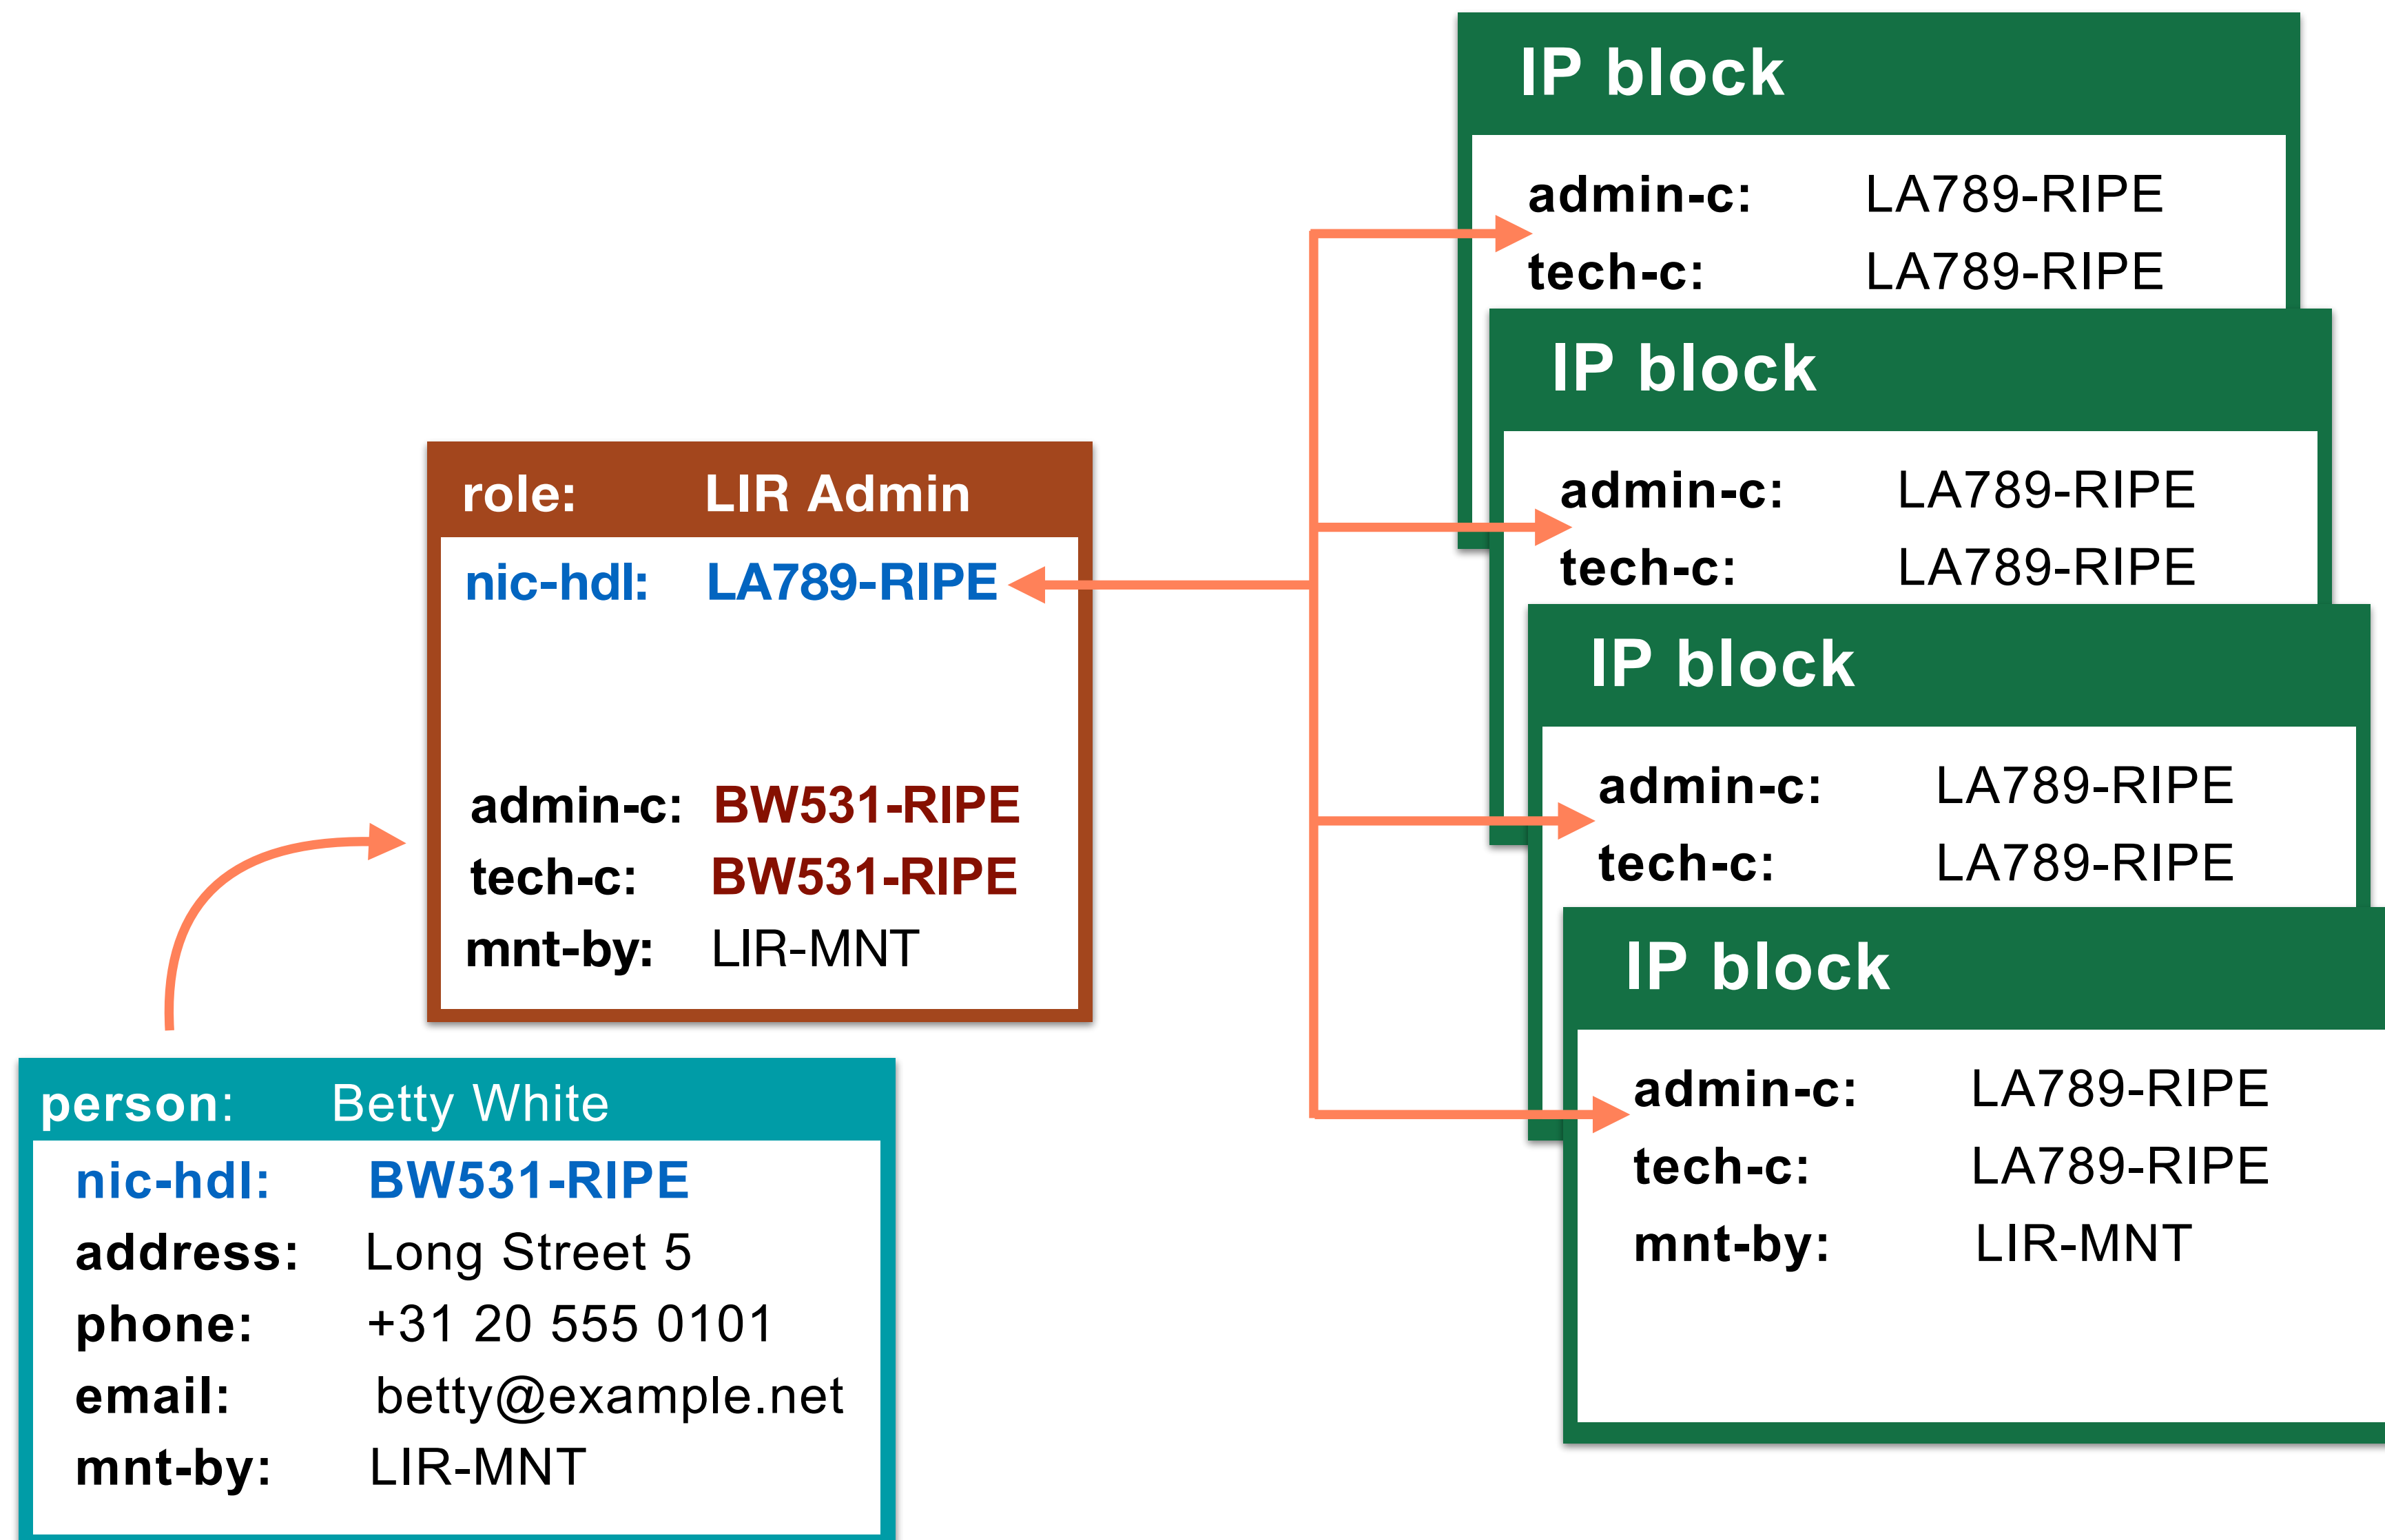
IP block

admin-c: LA789-RIPE
tech-c: LA789-RIPE

IP block

admin-c: LA789-RIPE
tech-c: LA789-RIPE

IP block

admin-c: LA789-RIPE
tech-c: LA789-RIPE

IP block

admin-c: LA789-RIPE
tech-c: LA789-RIPE
mnt-by: LIR-MNT

role: LIR Admin
nic-hdl: LA789-RIPE

admin-c: BW531-RIPE
tech-c: BW531-RIPE
mnt-by: LIR-MNT

person: Betty White
nic-hdl: BW531-RIPE
address: Long Street 5
phone: +31 20 555 0101
email: betty@example.net
mnt-by: LIR-MNT